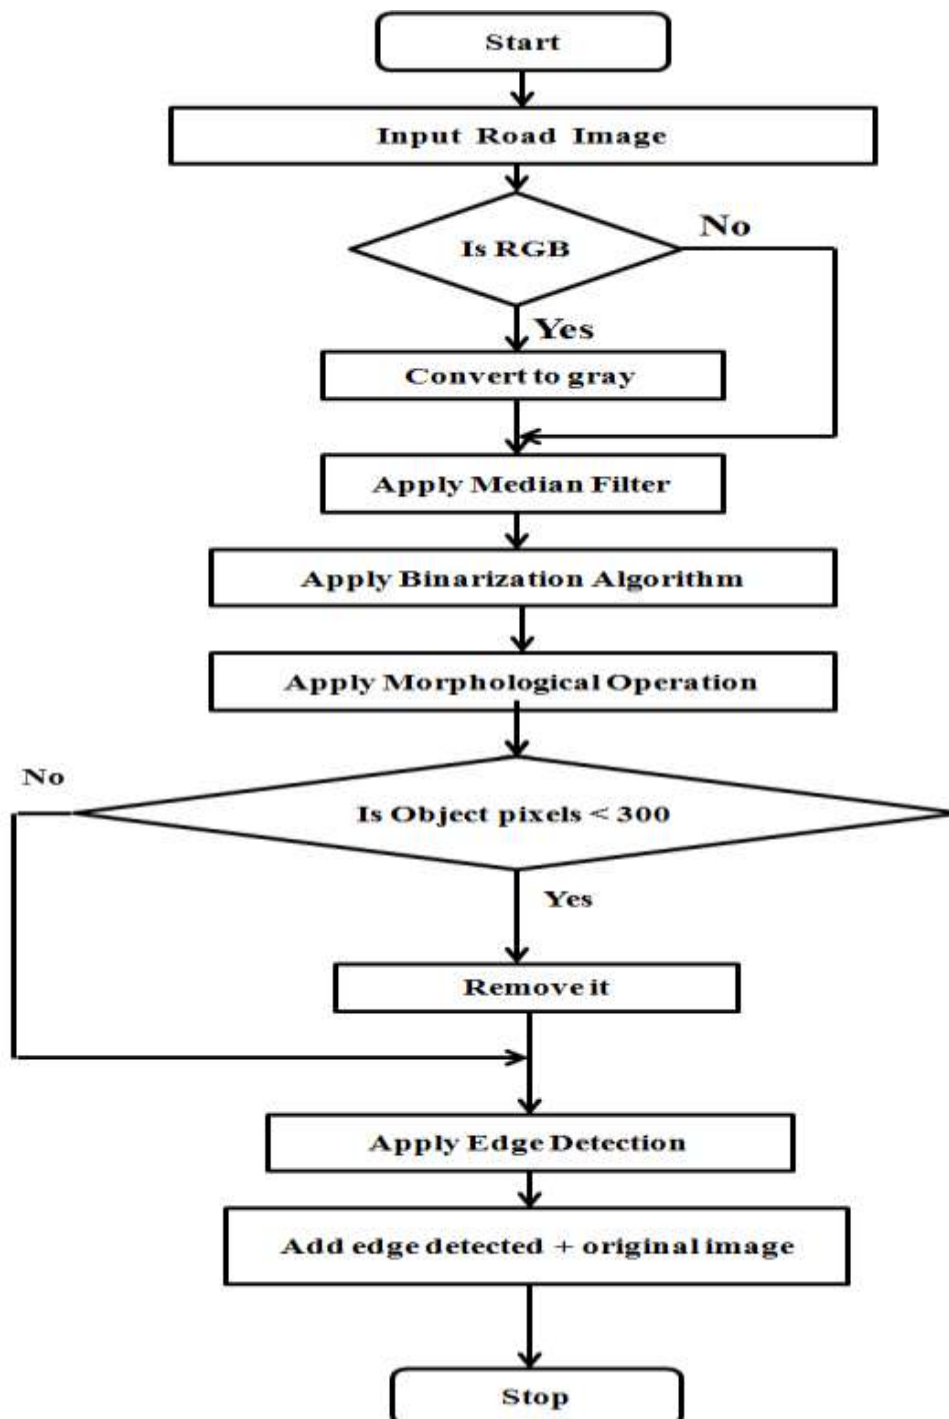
Start

Input Road Image

Is RGB

No

Yes

Convert to gray

Apply Median Filter

Apply Binarization Algorithm

Apply Morphological Operation

No

Is Object pixels < 300

Yes

Remove it

Apply Edge Detection

Add edge detected + original image

Stop